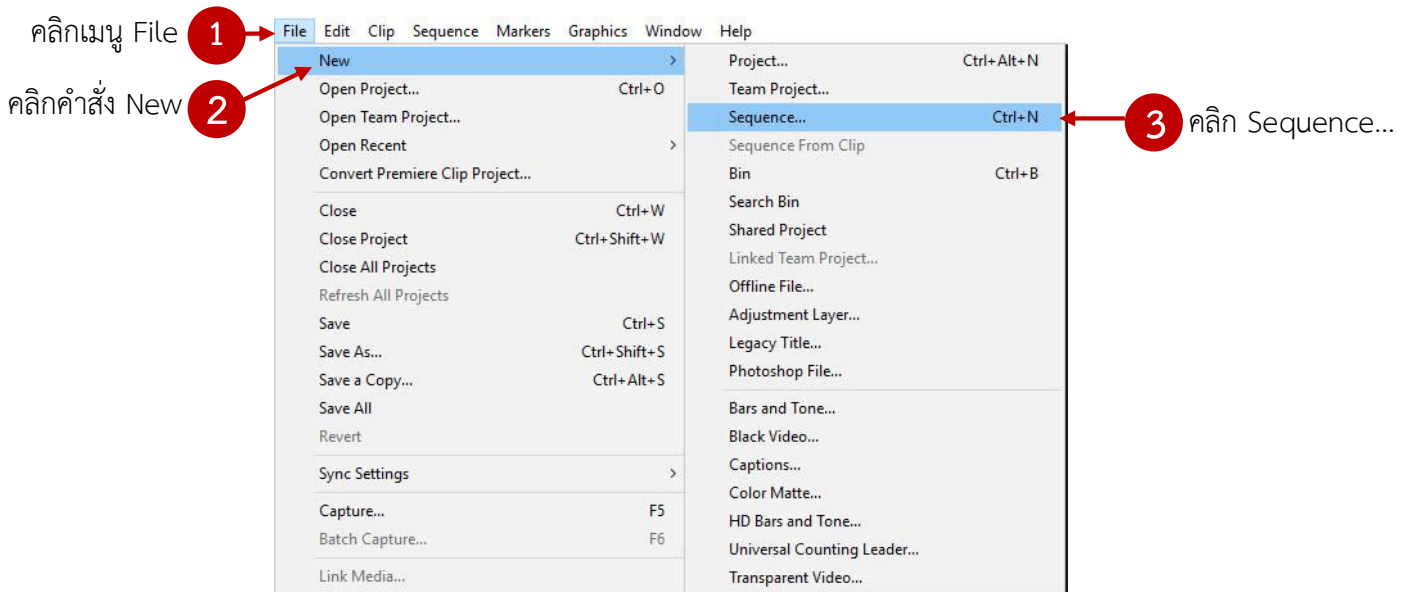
คลิกเมนู File 1

File Edit Clip Sequence Markers Graphics Window Help

คลิกคำสั่ง New 2

| | |
|---|---|
| New | > |
| Open Project... | Ctrl+O |
| Open Team Project... | |
| Open Recent | > |
| Convert Premiere Clip Project... | |
| Close | Ctrl+W |
| Close Project | Ctrl+Shift+W |
| Close All Projects | |
| Refresh All Projects | |
| Save | Ctrl+S |
| Save As... | Ctrl+Shift+S |
| Save a Copy... | Ctrl+Alt+S |
| Save All | |
| Revert | |
| Sync Settings | > |
| Capture... | F5 |
| Batch Capture... | F6 |
| Link Media... | |

| | |
|---|---|
| Project... | Ctrl+Alt+N |
| Team Project... | |
| Sequence... | Ctrl+N |
| Sequence From Clip | |
| Bin | Ctrl+B |
| Search Bin | |
| Shared Project | |
| Linked Team Project... | |
| Offline File... | |
| Adjustment Layer... | |
| Legacy Title... | |
| Photoshop File... | |
| Bars and Tone... | |
| Black Video... | |
| Captions... | |
| Color Matte... | |
| HD Bars and Tone... | |
| Universal Counting Leader... | |
| Transparent Video... | |

3 คลิก Sequence...